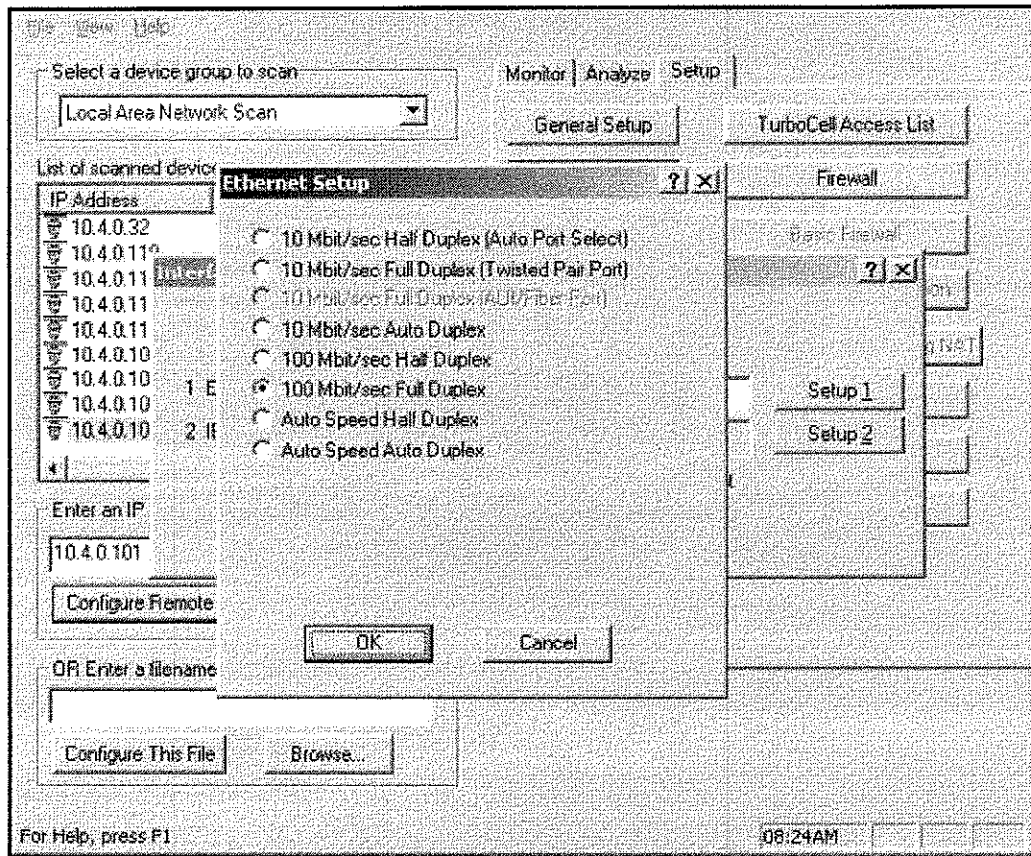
File View Help

Select a device group to scan
Local Area Network Scan

Monitor | Analyze | Setup

General Setup
TurboCell Access List
Firewall
Basic Firewall

List of scanned device
IP Address
10.4.0.32
10.4.0.11
10.4.0.11
10.4.0.11
10.4.0.11
10.4.0.10
10.4.0.10
10.4.0.10
10.4.0.10

1 E
2 I

Setup 1
Setup 2

Enter an IP
10.4.0.101
Configure Remote

OR Enter a filename
Configure This File
Browse...

Ethernet Setup
? X
10 Mbit/sec Half Duplex (Auto Port Select)
10 Mbit/sec Full Duplex (Twisted Pair Port)
10 Mbit/sec Full Duplex (AUI/Fiber Port)
10 Mbit/sec Auto Duplex
100 Mbit/sec Half Duplex
100 Mbit/sec Full Duplex
Auto Speed Half Duplex
Auto Speed Auto Duplex

OK
Cancel

For Help, press F1
08:24AM